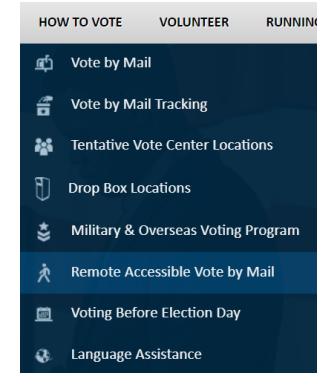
HOW TO VOTE VOLUNTEER RUNNIN

Vote by Mail

Vote by Mail Tracking

Tentative Vote Center Locations

Drop Box Locations

Military & Overseas Voting Program

Remote Accessible Vote by Mail

Voting Before Election Day

Language Assistance